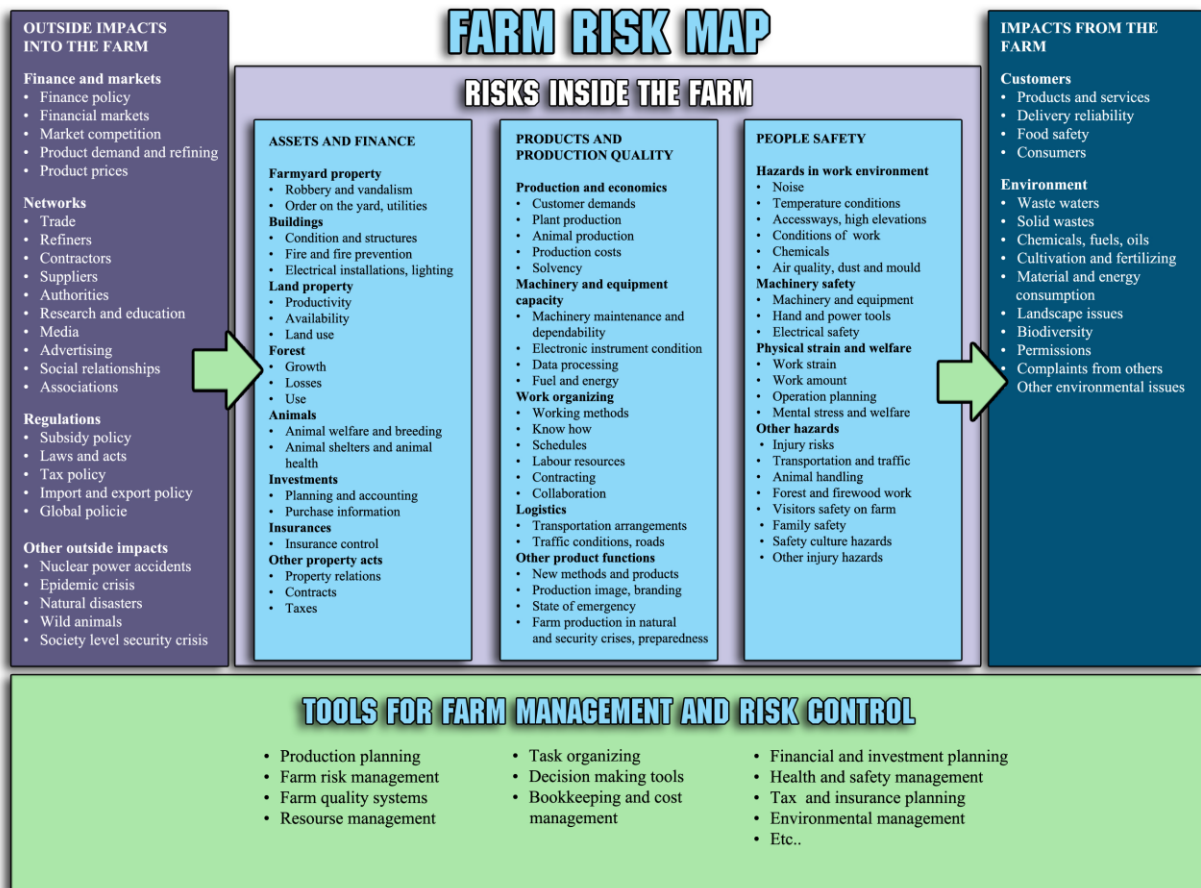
FARM RISK MAP

OUTSIDE IMPACTS INTO THE FARM

Finance and markets
• Finance policy
• Financial markets
• Market competition
• Product demand and refining
• Product prices

Networks
• Trade
• Refiners
• Contractors
• Suppliers
• Authorities
• Research and education
• Media
• Advertising
• Social relationships
• Associations

Regulations
• Subsidy policy
• Laws and acts
• Tax policy
• Import and export policy
• Global policie

Other outside impacts
• Nuclear power accidents
• Epidemic crisis
• Natural disasters
• Wild animals
• Society level security crisis

RISKS INSIDE THE FARM

ASSETS AND FINANCE

Farmyard property
• Robbery and vandalism
• Order on the yard, utilities
Buildings
• Condition and structures
• Fire and fire prevention
• Electrical installations, lighting
Land property
• Productivity
• Availability
• Land use
Forest
• Growth
• Losses
• Use
Animals
• Animal welfare and breeding
• Animal shelters and animal health
Investments
• Planning and accounting
• Purchase information
Insurances
• Insurance control
Other property acts
• Property relations
• Contracts
• Taxes

PRODUCTS AND PRODUCTION QUALITY

Production and economics
• Customer demands
• Plant production
• Animal production
• Production costs
• Solvency
Machinery and equipment capacity
• Machinery maintenance and dependability
• Electronic instrument condition
• Data processing
• Fuel and energy
Work organizing
• Working methods
• Know how
• Schedules
• Labour resources
• Contracting
• Collaboration
Logistics
• Transportation arrangements
• Traffic conditions, roads
Other product functions
• New methods and products
• Production image, branding
• State of emergency
• Farm production in natural and security crises, preparedness

PEOPLE SAFETY

Hazards in work environment
• Noise
• Temperature conditions
• Accessways, high elevations
• Conditions of work
• Chemicals
• Air quality, dust and mould
Machinery safety
• Machinery and equipment
• Hand and power tools
• Electrical safety
Physical strain and welfare
• Work strain
• Work amount
• Operation planning
• Mental stress and welfare
Other hazards
• Injury risks
• Transportation and traffic
• Animal handling
• Forest and firewood work
• Visitors safety on farm
• Family safety
• Safety culture hazards
• Other injury hazards

IMPACTS FROM THE FARM

Customers
• Products and services
• Delivery reliability
• Food safety
• Consumers

Environment
• Waste waters
• Solid wastes
• Chemicals, fuels, oils
• Cultivation and fertilizing
• Material and energy consumption
• Landscape issues
• Biodiversity
• Permissions
• Complaints from others
• Other environmental issues

TOOLS FOR FARM MANAGEMENT AND RISK CONTROL

• Production planning
• Farm risk management
• Farm quality systems
• Resourse management

• Task organizing
• Decision making tools
• Bookkeeping and cost management

• Financial and investment planning
• Health and safety management
• Tax and insurance planning
• Environmental management
• Etc..